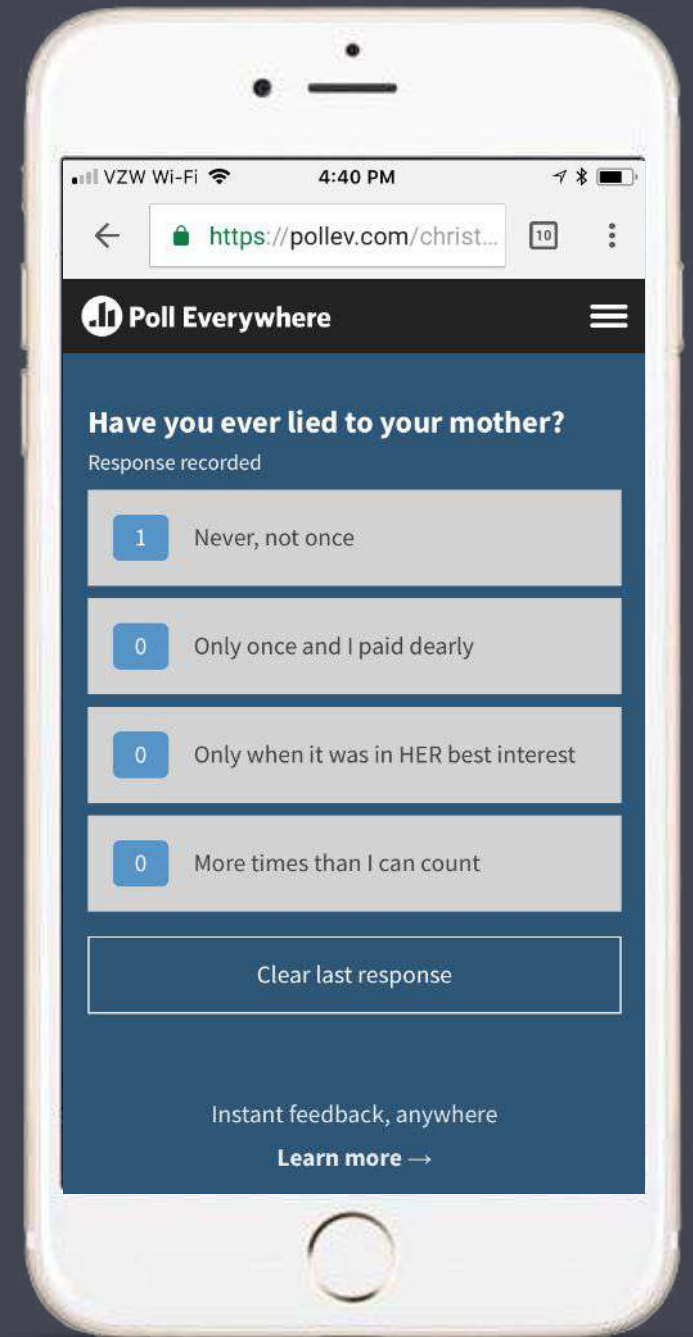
VZW Wi-Fi 4:40 PM

https://pollev.com/christ...

10

Poll Everywhere

Have you ever lied to your mother?

Response recorded

1 Never, not once

0 Only once and I paid dearly

0 Only when it was in HER best interest

0 More times than I can count

Clear last response

Instant feedback, anywhere

Learn more →